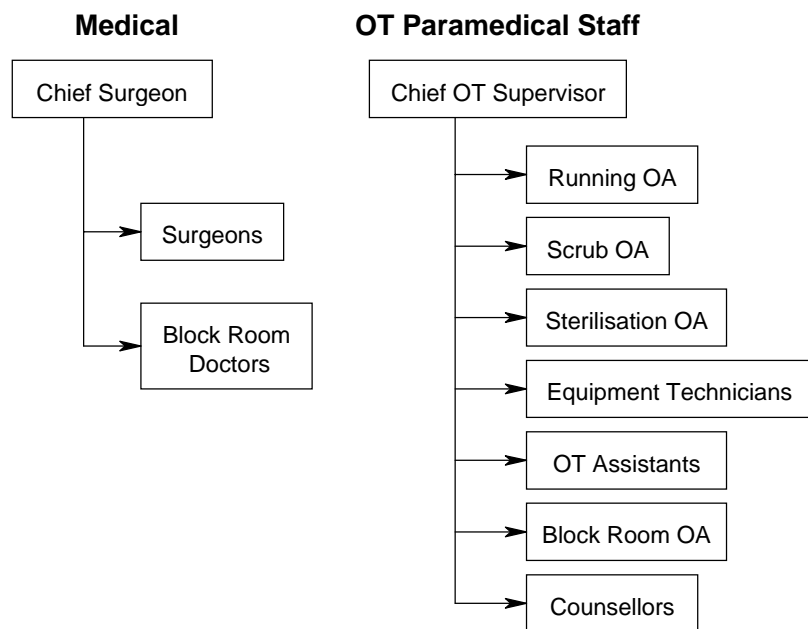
Medical

Chief Surgeon

Surgeons

Block Room Doctors

OT Paramedical Staff

Chief OT Supervisor

Running OA

Scrub OA

Sterilisation OA

Equipment Technicians

OT Assistants

Block Room OA

Counsellors